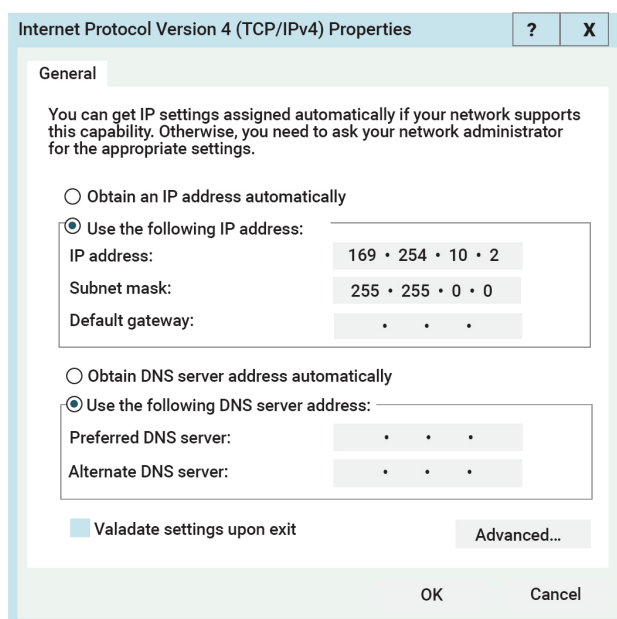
Internet Protocol Version 4 (TCP/IPv4) Properties ? X

General

You can get IP settings assigned automatically if your network supports this capability. Otherwise, you need to ask your network administrator for the appropriate settings.

Obtain an IP address automatically

Use the following IP address:

IP address: 169 · 254 · 10 · 2

Subnet mask: 255 · 255 · 0 · 0

Default gateway: · · ·

Obtain DNS server address automatically

Use the following DNS server address:

Preferred DNS server: · · ·

Alternate DNS server: · · ·

Valadate settings upon exit

Advanced...

OK

Cancel